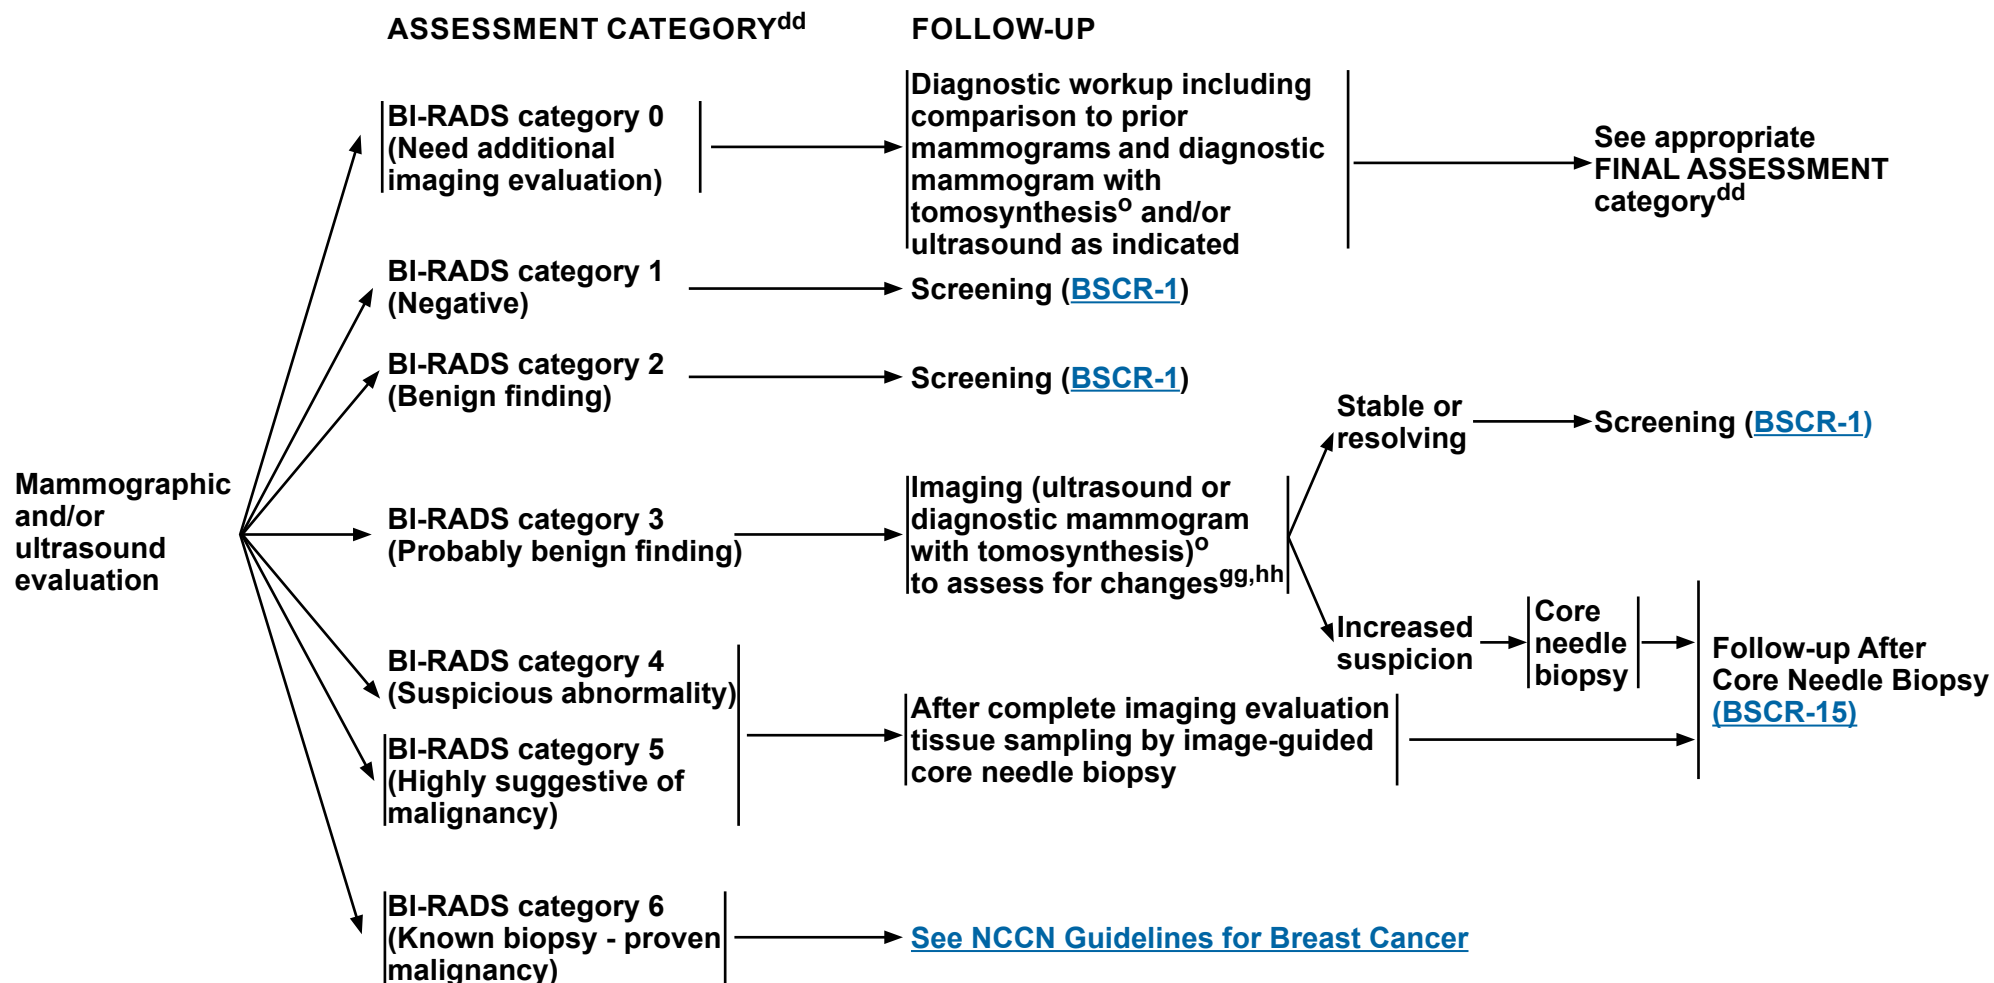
ASSESSMENT CATEGORY$^{dd}$

FOLLOW-UP

Mammographic and/or ultrasound evaluation

BI-RADS category 0 (Need additional imaging evaluation)

Diagnostic workup including comparison to prior mammograms and diagnostic mammogram with tomosynthesis$^{o}$ and/or ultrasound as indicated

See appropriate FINAL ASSESSMENT category$^{dd}$

BI-RADS category 1 (Negative)

Screening (BSCR-1)

BI-RADS category 2 (Benign finding)

Screening (BSCR-1)

BI-RADS category 3 (Probably benign finding)

Imaging (ultrasound or diagnostic mammogram with tomosynthesis)$^{o}$ to assess for changes$^{gg,hh}$

Stable or resolving

Screening (BSCR-1)

Increased suspicion

Core needle biopsy

Follow-up After Core Needle Biopsy (BSCR-15)

BI-RADS category 4 (Suspicious abnormality)

BI-RADS category 5 (Highly suggestive of malignancy)

After complete imaging evaluation tissue sampling by image-guided core needle biopsy

BI-RADS category 6 (Known biopsy - proven malignancy)

See NCCN Guidelines for Breast Cancer